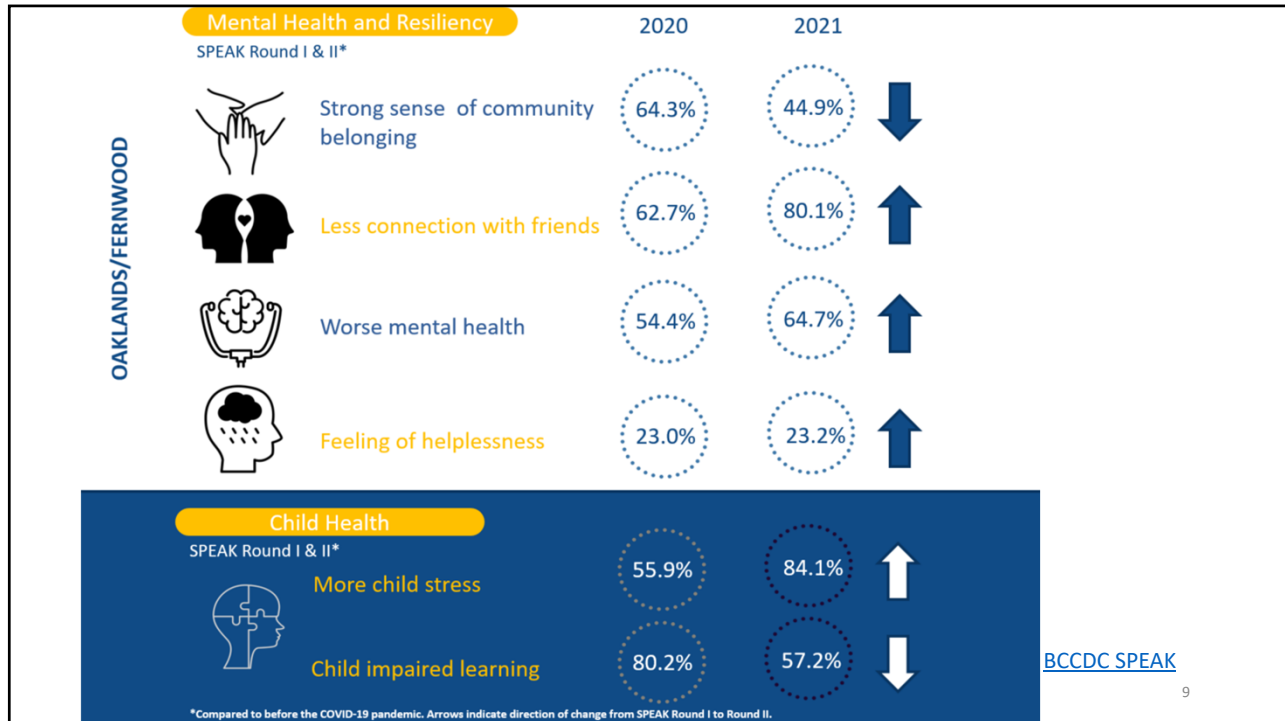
OAKLANDS/FERNWOOD

Mental Health and Resiliency

SPEAK Round I & II*

| | 2020 | 2021 |
|---|---|---|
| Strong sense of community belonging | 64.3% | 44.9% |
| Less connection with friends | 62.7% | 80.1% |
| Worse mental health | 54.4% | 64.7% |
| Feeling of helplessness | 23.0% | 23.2% |

Child Health

SPEAK Round I & II*

| | | |
|---|---|---|
| More child stress | 55.9% | 84.1% |
| Child impaired learning | 80.2% | 57.2% |

*Compared to before the COVID-19 pandemic. Arrows indicate direction of change from SPEAK Round I to Round II.

BCCDC SPEAK

9